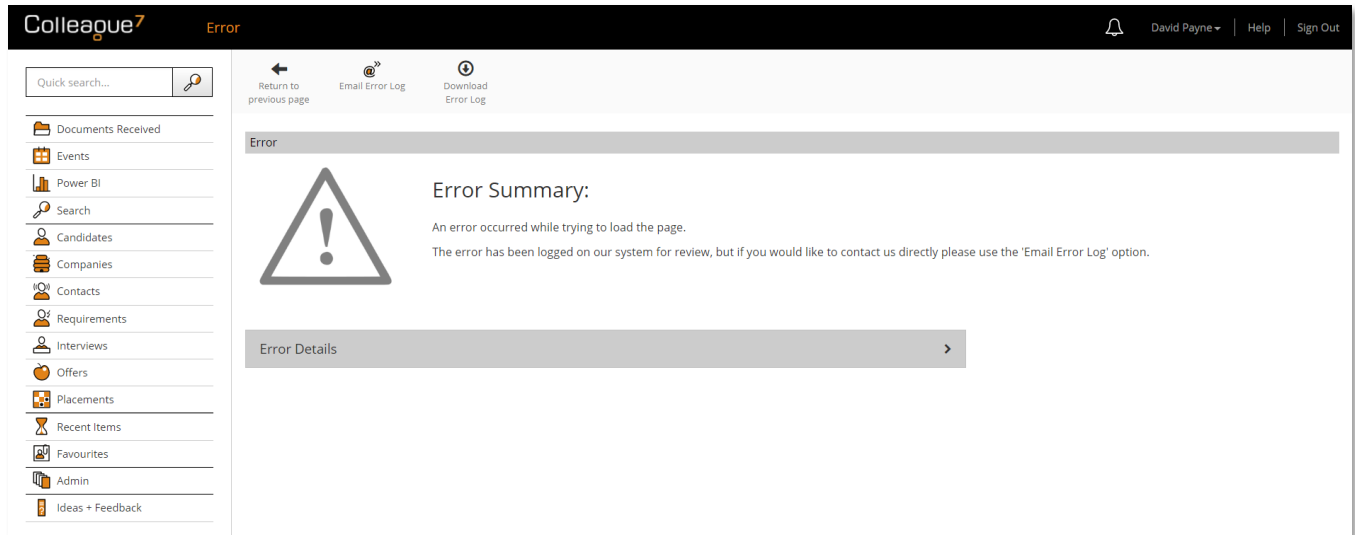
Colleague7 Error

David Payne | Help | Sign Out

Quick search...

Return to previous page
Email Error Log
Download Error Log

Documents Received
Events
Power BI
Search
Candidates
Companies
Contacts
Requirements
Interviews
Offers
Placements
Recent Items
Favourites
Admin
Ideas + Feedback

Error

Error Summary:

An error occurred while trying to load the page.

The error has been logged on our system for review, but if you would like to contact us directly please use the 'Email Error Log' option.

Error Details